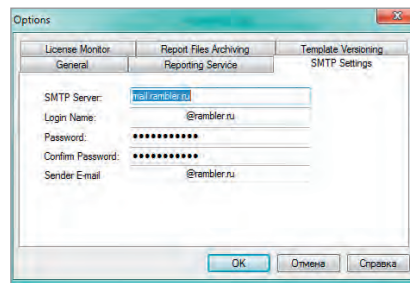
Options

License Monitor
Report Files Archiving
Template Versioning
General
Reporting Service
SMTP Settings

SMTP Server: mail.rambler.ru
Login Name: @rambler.ru
Password: ●●●●●●●●●●●●
Confirm Password: ●●●●●●●●●●●●
Sender E-mail @rambler.ru

OK
Отмена
Справка